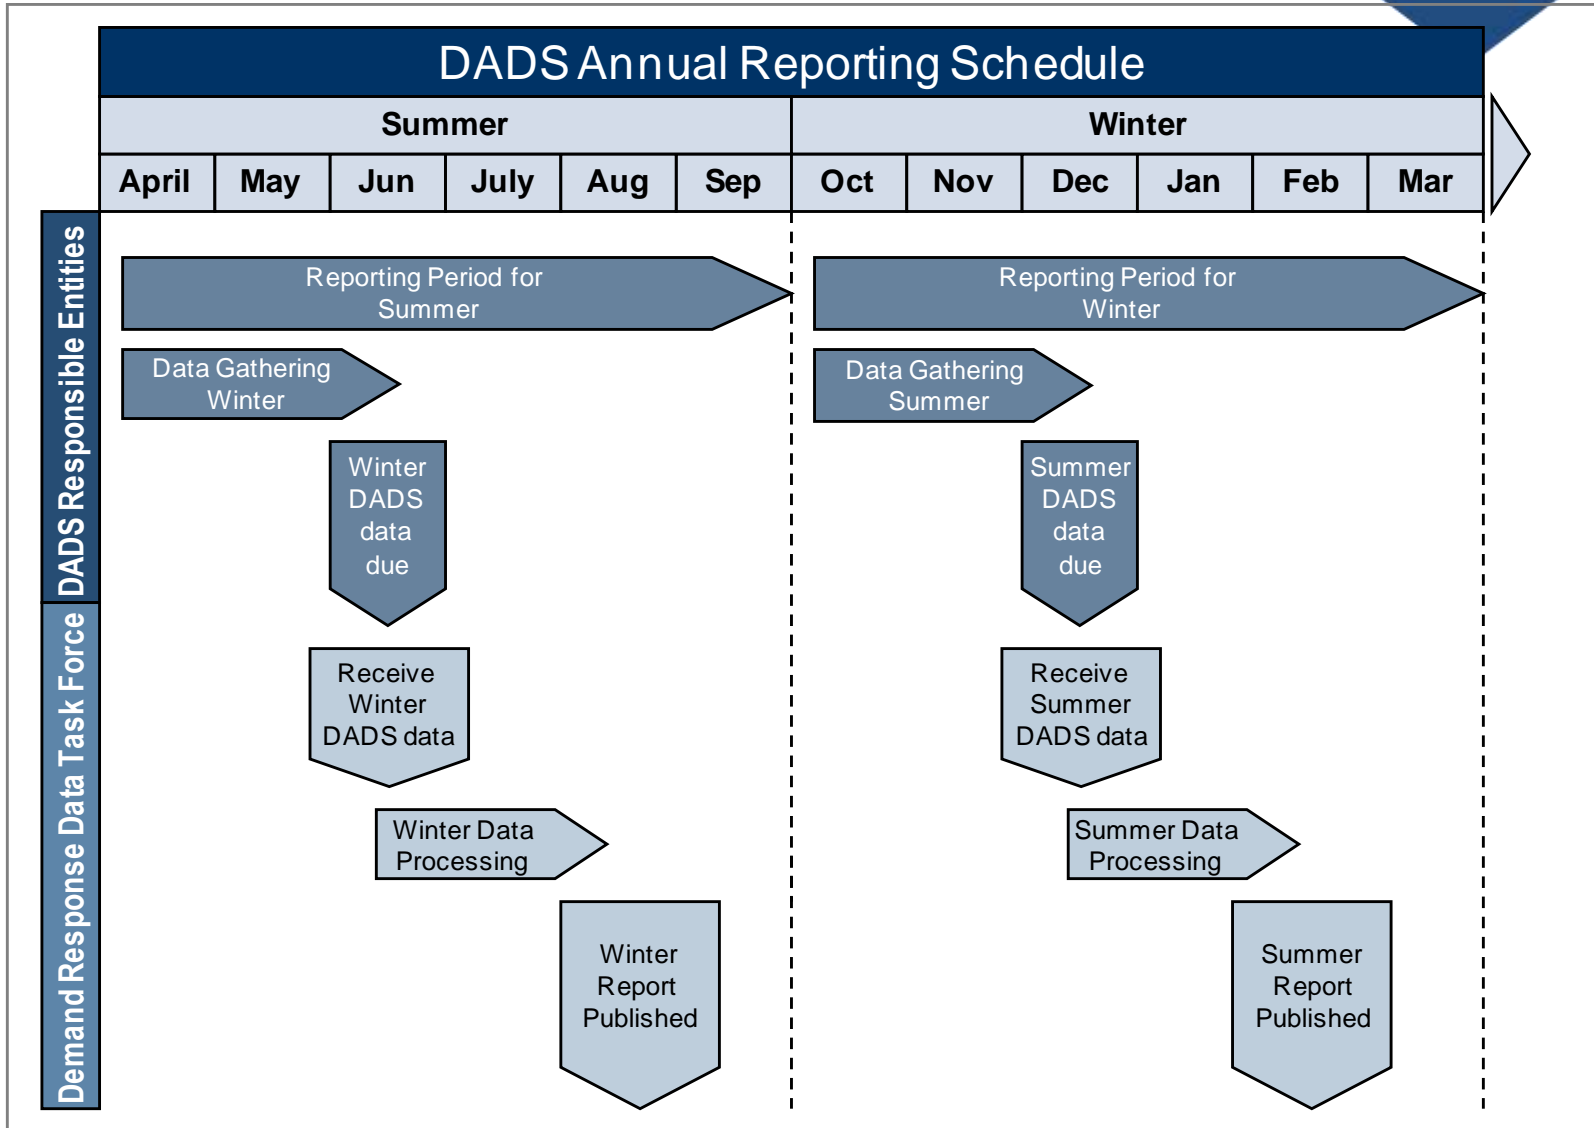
DADS Annual Reporting Schedule

| Summer | | | | | | Winter | | | | | |
|---|---|---|---|---|---|---|---|---|---|---|---|
| April | May | Jun | July | Aug | Sep | Oct | Nov | Dec | Jan | Feb | Mar |

DADS Responsible Entities

Demand Response Data Task Force

Reporting Period for Summer

Data Gathering Winter

Winter DADS data due

Receive Winter DADS data

Winter Data Processing

Winter Report Published

Reporting Period for Winter

Data Gathering Summer

Summer DADS data due

Receive Summer DADS data

Summer Data Processing

Summer Report Published